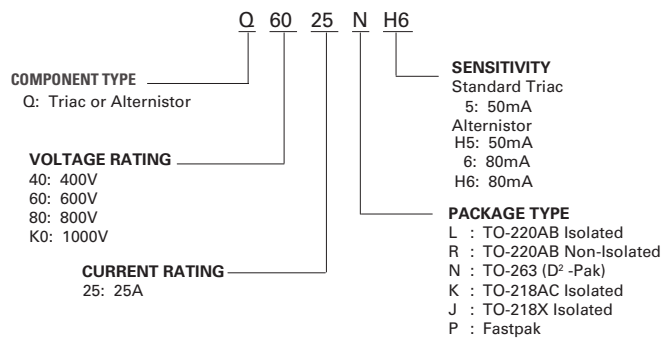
Q 60 25 N H6

COMPONENT TYPE
Q: Triac or Alternistor

VOLTAGE RATING
40: 400V
60: 600V
80: 800V
K0: 1000V

CURRENT RATING
25: 25A

SENSITIVITY
Standard Triac
5: 50mA
Alternistor
H5: 50mA
6: 80mA
H6: 80mA

PACKAGE TYPE
L : TO-220AB Isolated
R : TO-220AB Non-Isolated
N : TO-263 ($D^2$ -Pak)
K : TO-218AC Isolated
J : TO-218X Isolated
P : Fastpak